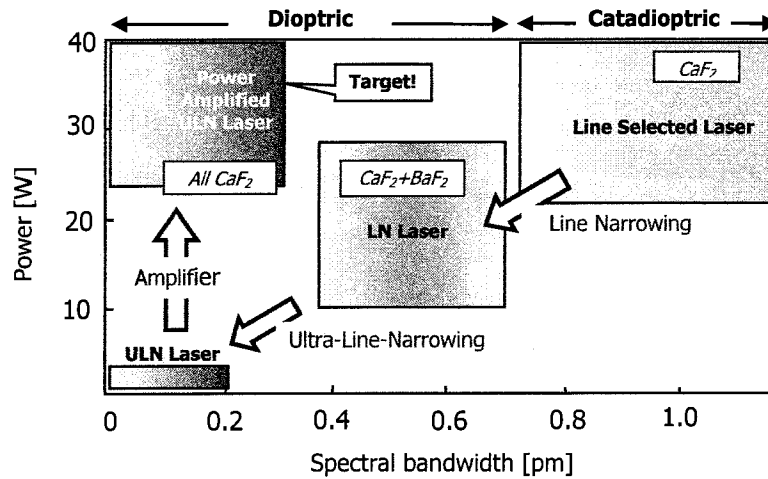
Dioptric
Catadioptric
40
30
20
10
Power [W]
Power Amplified ULN Laser
Target!
All $CaF_2$
$CaF_2$
Line Selected Laser
$CaF_2$+$BaF_2$
LN Laser
Line Narrowing
Amplifier
Ultra-Line-Narrowing
ULN Laser
0
0.2
0.4
0.6
0.8
1.0
Spectral bandwidth [pm]